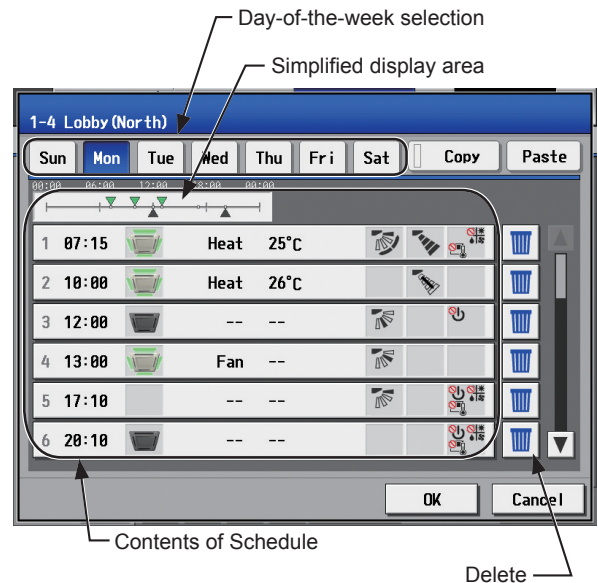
Day-of-the-week selection

Simplified display area

1-4 Lobby(North)

Sun Mon Tue Wed Thu Fri Sat

Copy Paste

00:00 06:00 12:00 18:00 00:00

| 1 | 07:15 | Heat | 25°C |
|---|---|---|---|
| 2 | 10:00 | Heat | 26°C |
| 3 | 12:00 | -- | -- |
| 4 | 13:00 | Fan | -- |
| 5 | 17:10 | -- | -- |
| 6 | 20:10 | -- | -- |

OK Cancel

Contents of Schedule

Delete